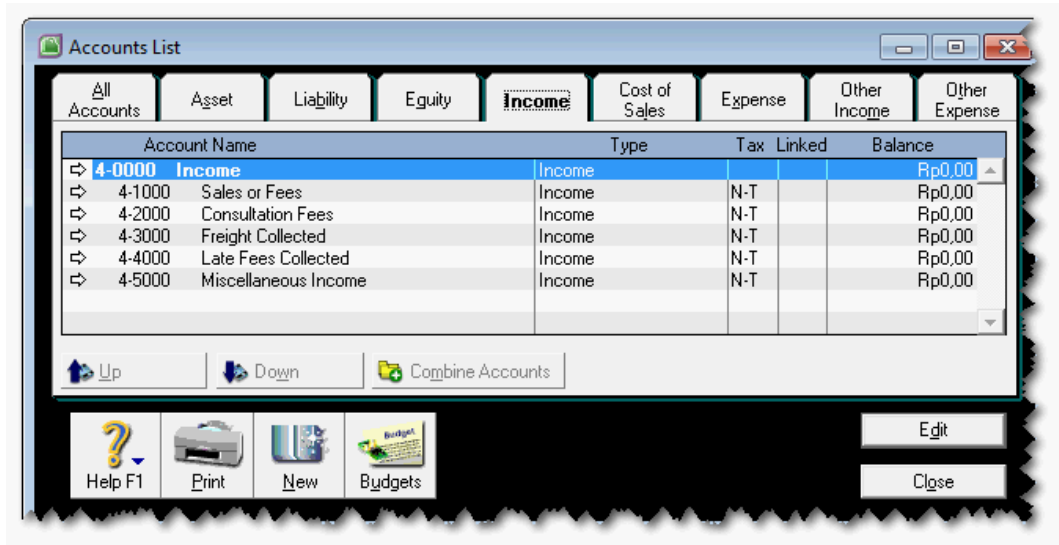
Accounts List

All Accounts | Asset | Liability | Equity | Income | Cost of Sales | Expense | Other Income | Other Expense

| | Account Name | Type | Tax | Linked | Balance |
|---|---|---|---|---|---|
| ⇨ | 4-0000 Income | Income | | | Rp0,00 |
| ⇨ | 4-1000 Sales or Fees | Income | N-T | | Rp0,00 |
| ⇨ | 4-2000 Consultation Fees | Income | N-T | | Rp0,00 |
| ⇨ | 4-3000 Freight Collected | Income | N-T | | Rp0,00 |
| ⇨ | 4-4000 Late Fees Collected | Income | N-T | | Rp0,00 |
| ⇨ | 4-5000 Miscellaneous Income | Income | N-T | | Rp0,00 |

Up Down Combine Accounts

Help F1 Print New Budgets

Budget

Edit
Close